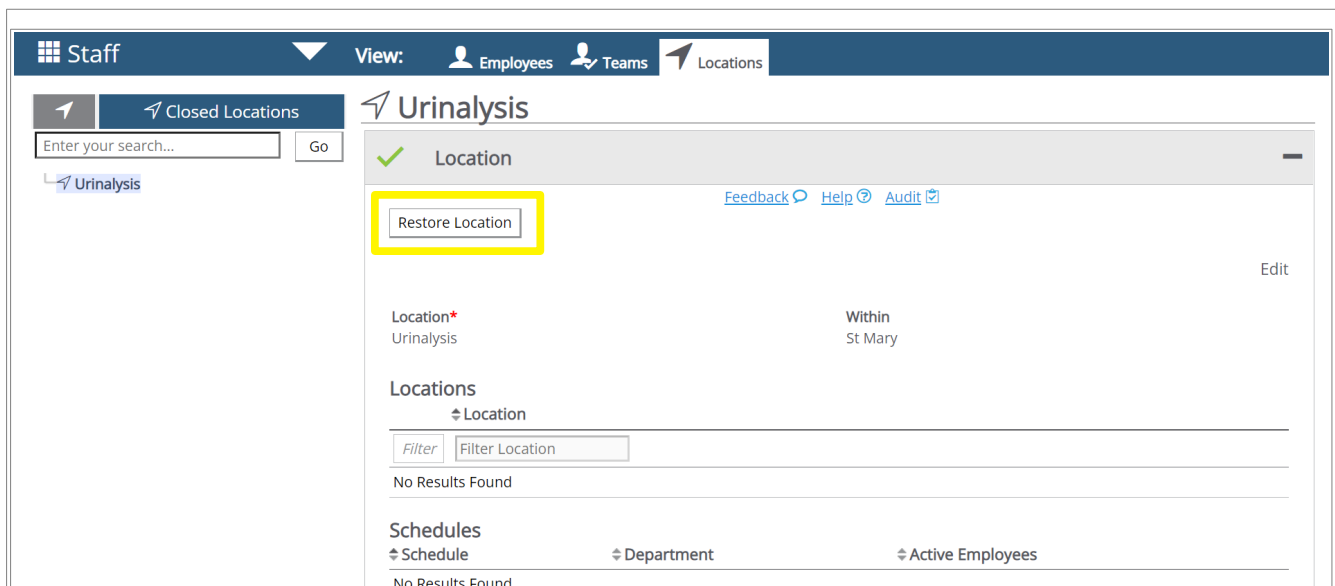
Staff View: Employees Teams Locations

Closed Locations

Enter your search... Go

Urinalysis

Urinalysis

Location

Restore Location

Feedback Help Audit

Edit

Location*
Urinalysis

Within
St Mary

Locations

| Location |
|---|
| Filter Filter Location |
| No Results Found |

Schedules

| Schedule | Department | Active Employees |
|---|---|---|
| No Results Found | | |